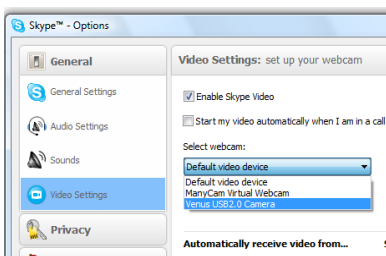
Skype™ - Options

General

General Settings

Audio Settings

Sounds

Video Settings

Privacy

Video Settings: set up your webcam

Enable Skype Video

Start my video automatically when I am in a call

Select webcam:

Default video device

Default video device
ManyCam Virtual Webcam
Venus USB2.0 Camera

Automatically receive video from...